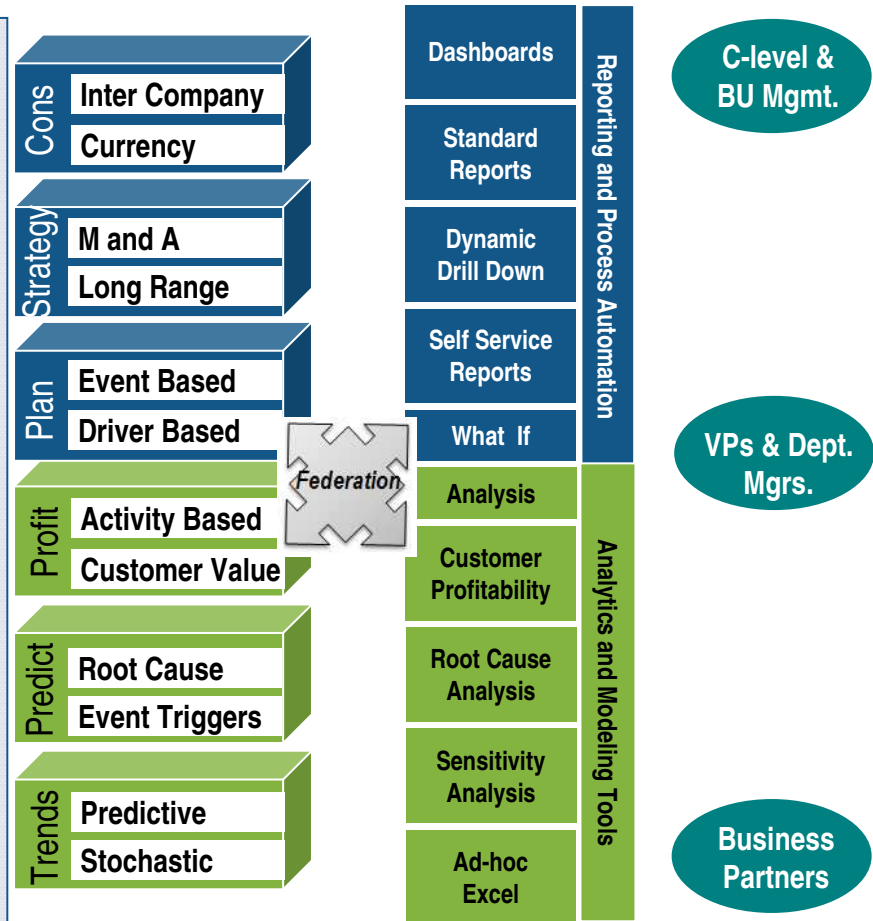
Cons
Inter Company
Currency

Strategy
M and A
Long Range

Plan
Event Based
Driver Based

Profit
Activity Based
Customer Value

Predict
Root Cause
Event Triggers

Trends
Predictive
Stochastic

Federation

Dashboards
Standard Reports
Dynamic Drill Down
Self Service Reports
What If

Reporting and Process Automation

Analysis
Customer Profitability
Root Cause Analysis
Sensitivity Analysis
Ad-hoc Excel

Analytics and Modeling Tools

C-level & BU Mgmt.
VPs & Dept. Mgrs.
Business Partners